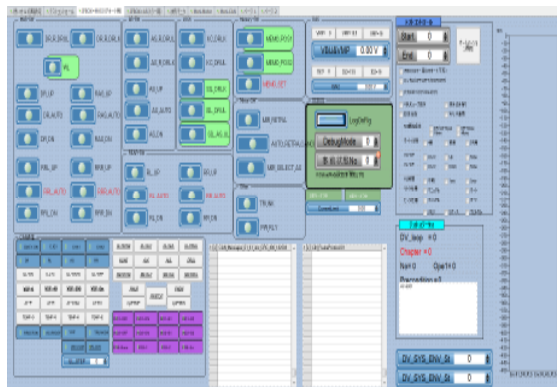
Start 0
End 0
VSUB/VIP 0.00 V
MEMO PUSH
MEMO POSE
MEMO SET
LogDsply
DebugMode 0
DV_loop =0
Chapter =0
Nx=0 Opt=0
DV_SYS_ENV_St 0
DV_SYS_ENV_St 0
ML
AL_UP
BR_UP
RRL_UP
AL
AUTO
ALN
XL_UP
XL_DN
ML_RETN
AUTO_RETN
MR_SELECT
TRUNK
PRINLY